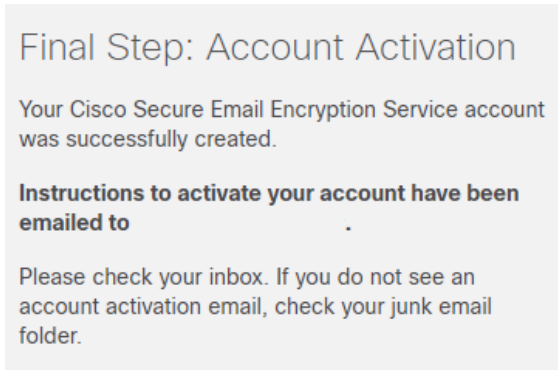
Final Step: Account Activation

Your Cisco Secure Email Encryption Service account was successfully created.

Instructions to activate your account have been emailed to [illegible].

Please check your inbox. If you do not see an account activation email, check your junk email folder.